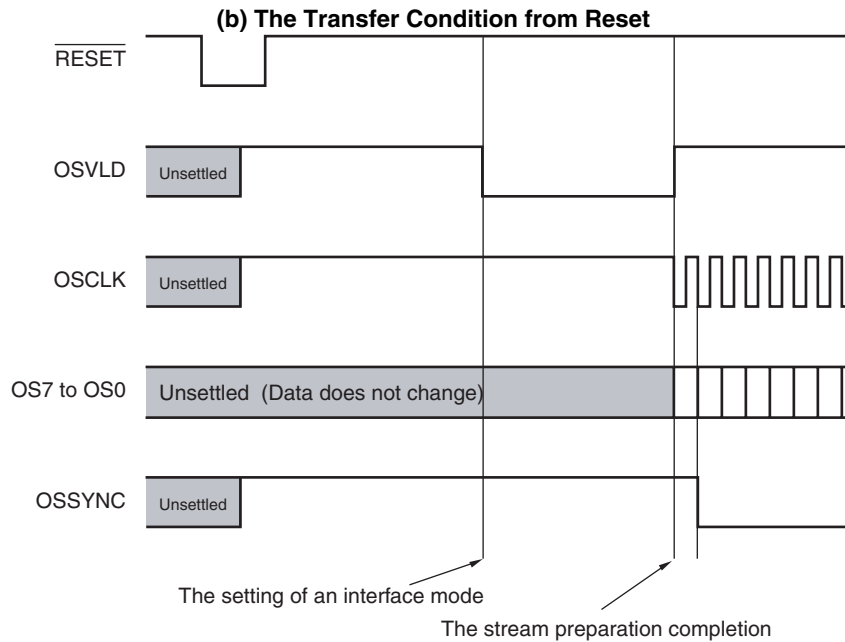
(b) The Transfer Condition from Reset

$\overline{\text{RESET}}$

OSVLD
Unsettled

OSCLK
Unsettled

OS7 to OS0
Unsettled (Data does not change)

OSSYNC
Unsettled

The setting of an interface mode

The stream preparation completion